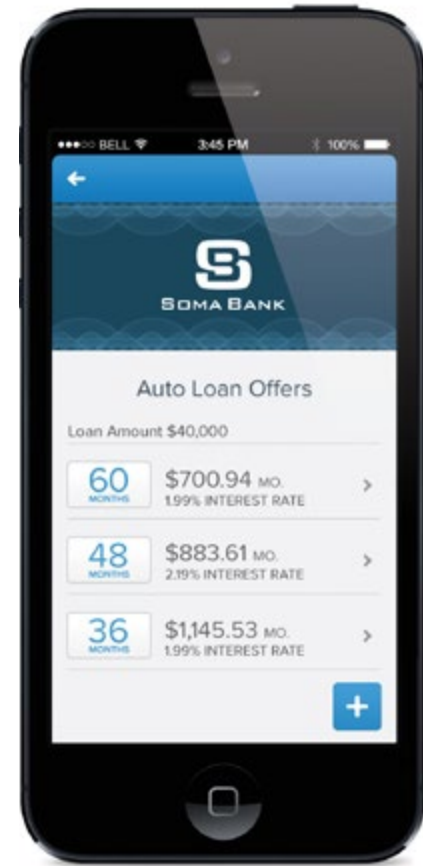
●●●○○ BELL 3:45 PM 100%

SOMA BANK

Auto Loan Offers

Loan Amount $40,000

60 MONTHS $700.94 MO. 1.99% INTEREST RATE

48 MONTHS $883.61 MO. 2.19% INTEREST RATE

36 MONTHS $1,145.53 MO. 1.99% INTEREST RATE

+